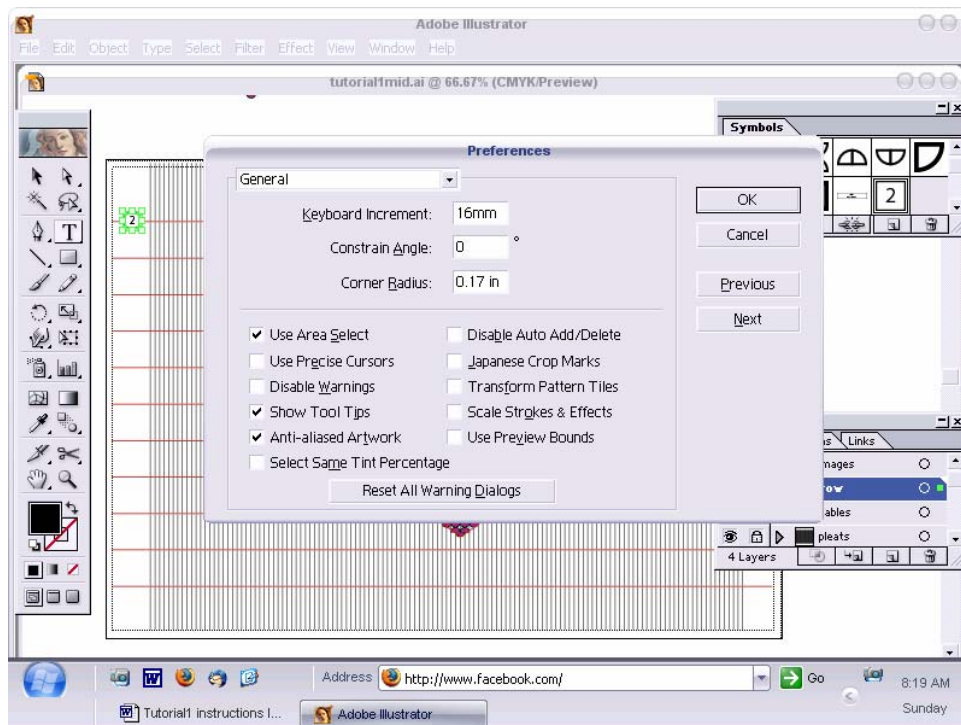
Adobe Illustrator

File Edit Object Type Select Filter Effect View Window Help

tutorial1mid.ai @ 66.67% (CMYK/Preview)

Symbols

2

Preferences

General

Keyboard Increment: 16mm

Constrain Angle: 0 °

Corner Radius: 0.17 in

OK

Cancel

Previous

Next

Use Area Select

Use Precise Cursors

Disable Warnings

Show Tool Tips

Anti-aliased Artwork

Select Same Tint Percentage

Disable Auto Add/Delete

Japanese Crop Marks

Transform Pattern Tiles

Scale Strokes & Effects

Use Preview Bounds

Reset All Warning Dialogs

Links

mages

ow

ables

pleats

4 Layers

Address http://www.facebook.com/

Go

8:19 AM

Sunday

Tutorial1 instructions I...

Adobe Illustrator